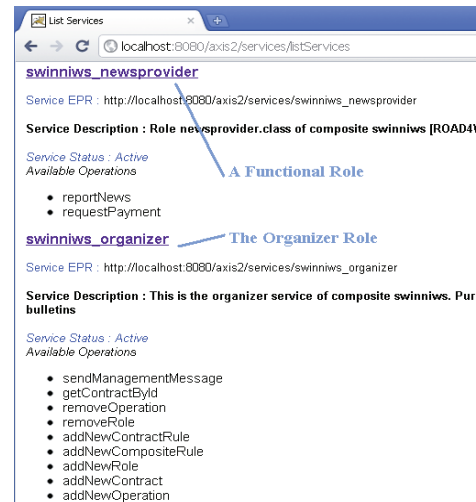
List Services ×

localhost:8080/axis2/services/listServices

swinniws_newsprovider

Service EPR : http://localhost:8080/axis2/services/swinniws_newsprovider

Service Description : Role newsprovider.class of composite swinniws [ROAD4V

A Functional Role

Service Status : Active
Available Operations

- reportNews
- requestPayment

swinniws_organizer

The Organizer Role

Service EPR : http://localhost:8080/axis2/services/swinniws_organizer

Service Description : This is the organizer service of composite swinniws. Pur bulletins

Service Status : Active
Available Operations

- sendManagementMessage
- getContractById
- removeOperation
- removeRole
- addNewContractRule
- addNewCompositeRule
- addNewRole
- addNewContract
- addNewOperation